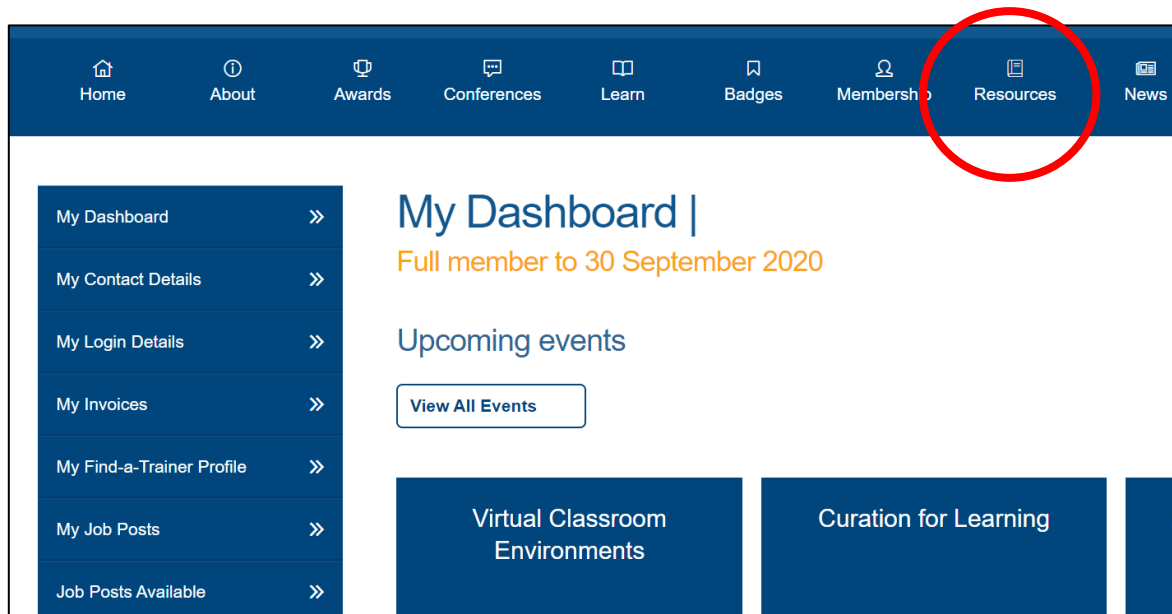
Home About Awards Conferences Learn Badges Membersh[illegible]p Resources News

My Dashboard
My Contact Details
My Login Details
My Invoices
My Find-a-Trainer Profile
My Job Posts
Job Posts Available

My Dashboard |

Full member to 30 September 2020

Upcoming events

View All Events

Virtual Classroom Environments

Curation for Learning